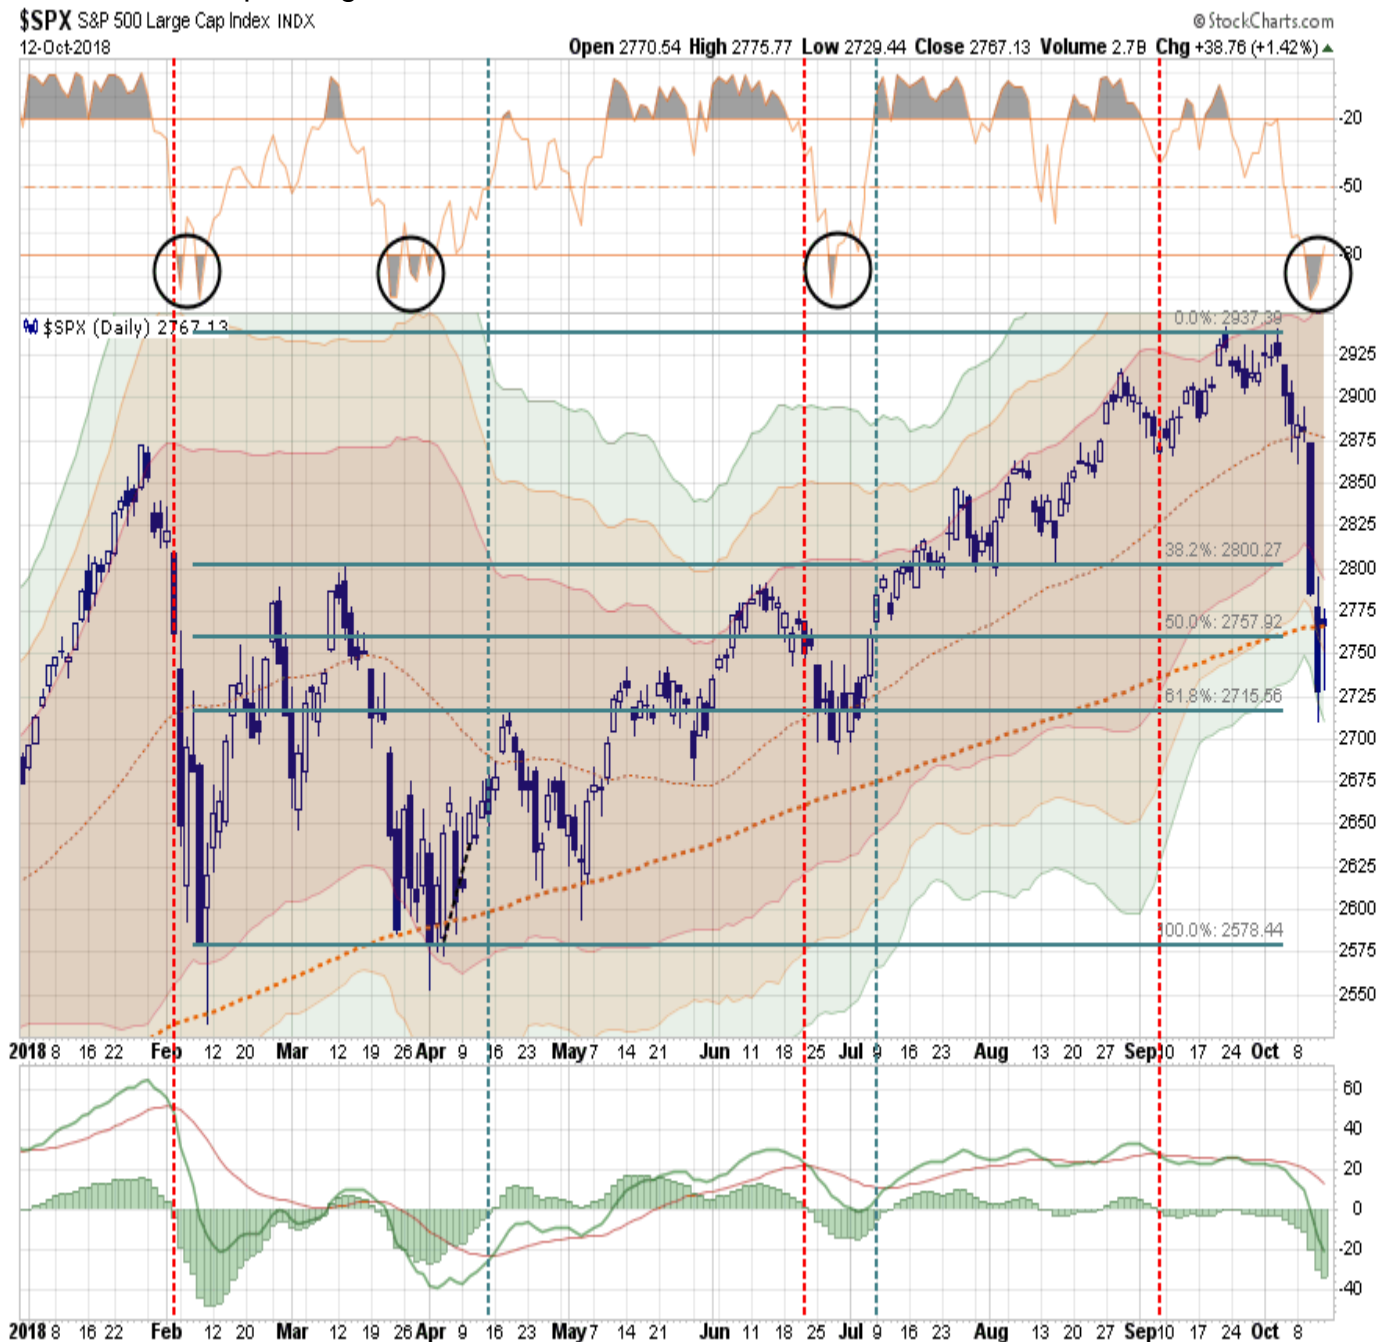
$SPX S&P 500 Large Cap Index INDX
12-Oct-2018
@StockCharts.com
Open 2770.54 High 2775.77 Low 2729.44 Close 2767.13 Volume 2.7B Chg +38.76 (+1.42%)

-20
-50
-80

$SPX (Daily) 2767.13
0.0%: 2937.39
38.2%: 2800.27
50.0%: 2757.92
61.8%: 2715.56
100.0%: 2578.44

2925
2900
2875
2850
2825
2800
2775
2750
2725
2700
2675
2650
2625
2600
2575
2550

2018 8 16 22 Feb 12 20 Mar 12 19 26 Apr 9 16 23 May 7 14 21 Jun 11 18 25 Jul 9 16 23 Aug 13 20 27 Sep 10 17 24 Oct 8

60
40
20
0
-20
-40

2018 8 16 22 Feb 12 20 Mar 12 19 26 Apr 9 16 23 May 7 14 21 Jun 11 18 25 Jul 9 16 23 Aug 13 20 27 Sep 10 17 24 Oct 8